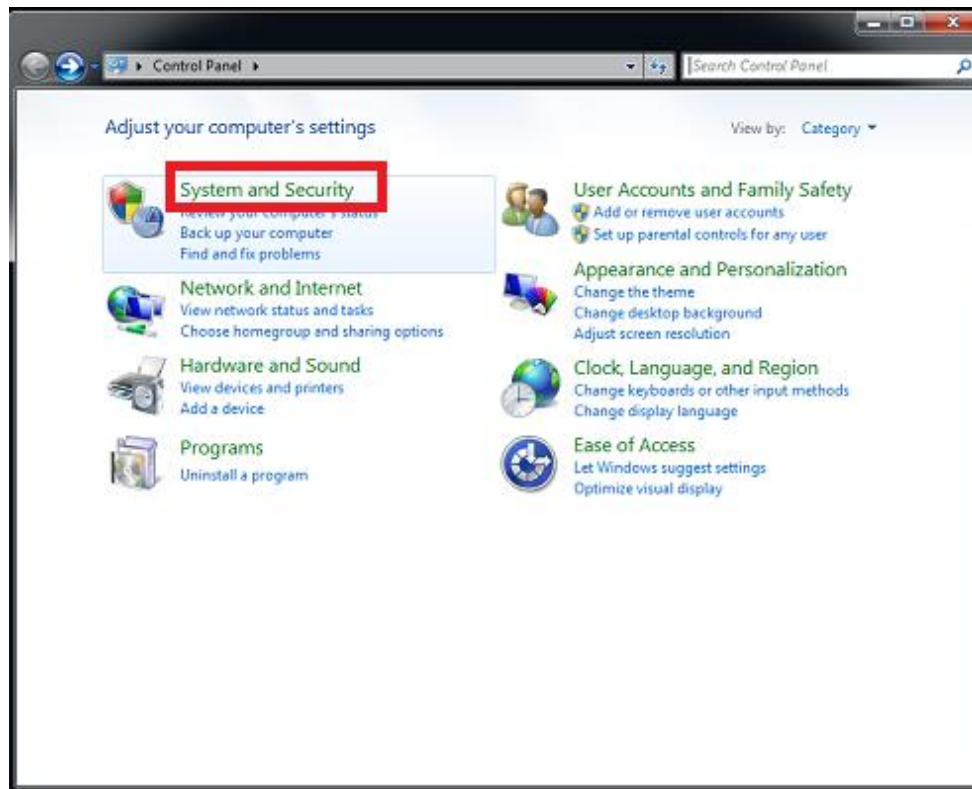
Control Panel

Search Control Panel

Adjust your computer's settings

View by: Category

System and Security
Review your computer's status
Back up your computer
Find and fix problems

Network and Internet
View network status and tasks
Choose homegroup and sharing options

Hardware and Sound
View devices and printers
Add a device

Programs
Uninstall a program

User Accounts and Family Safety
Add or remove user accounts
Set up parental controls for any user

Appearance and Personalization
Change the theme
Change desktop background
Adjust screen resolution

Clock, Language, and Region
Change keyboards or other input methods
Change display language

Ease of Access
Let Windows suggest settings
Optimize visual display